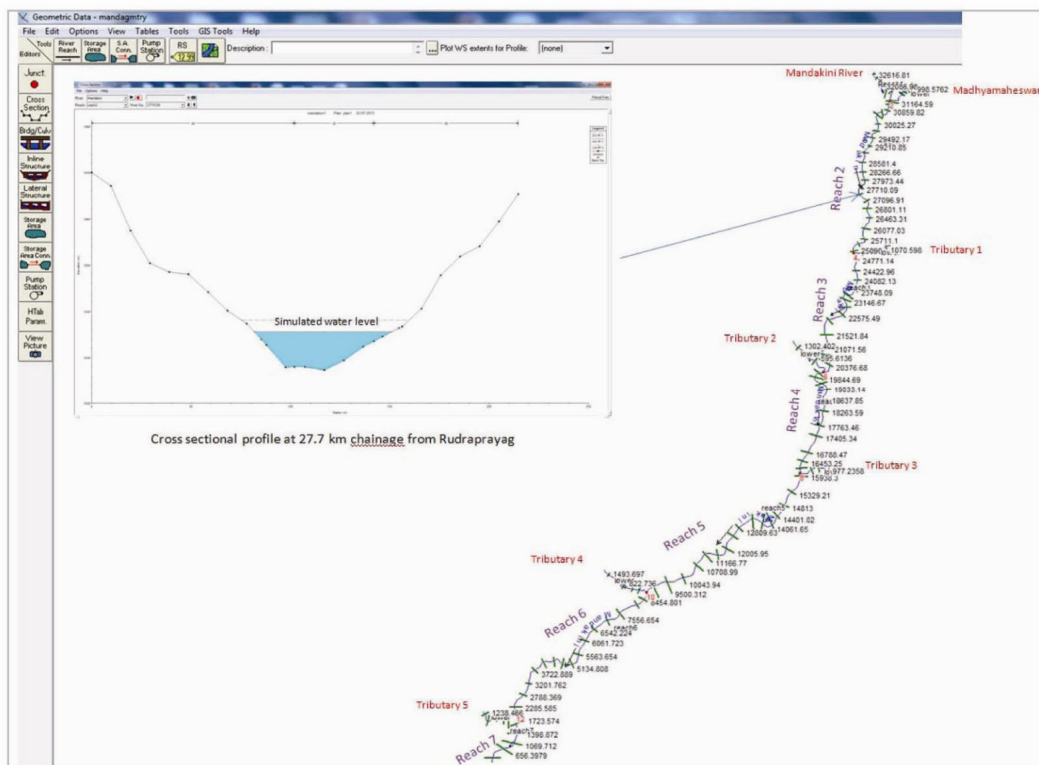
Geometric Data - mandagmtry

File Edit Options View Tables Tools GIS Tools Help

Tools Editors River Reach Storage Area S.A. Conn. Pump Station RS 12.3 Description : Plot WS extents for Profile: (none)

Junct.

Cross Section

Brdg/Culv

Inline Structure

Lateral Structure

Storage Area

Storage Area Conn.

Pump Station

HTab Param.

View Picture

Simulated water level

Cross sectional profile at 27.7 km chainage from Rudraprayag

Mandakini River

Madhyamaheswar

32616.81

998.5762

lower

31164.59

30859.82

30025.27

29492.17

29210.85

28581.4

28266.66

27973.44

27710.09

Reach 2

27096.91

26801.11

26463.31

26077.03

25711.1

25090

1070.596

Tributary 1

24771.14

24422.96

24082.13

23748.09

23146.67

Reach 3

22575.49

21521.84

Tributary 2

1302.402

lower

21071.56

595.6136

20376.68

19844.69

19033.14

18637.85

18263.59

Reach 4

17763.46

17405.34

16788.47

16453.25

977.2358

Tributary 3

15938.3

15329.21

reach5

14813

14401.02

14061.65

12809.63

Reach 5

12005.95

11166.77

10708.99

Tributary 4

1493.697

lower

522.736

10043.94

9500.312

8454.801

7556.654

reach6

6542.224

6061.723

Reach 6

5563.654

5134.808

3722.889

3201.762

2788.369

Tributary 5

2285.585

1238.466

1723.574

reach7

1398.872

1069.712

Reach 7

656.3979